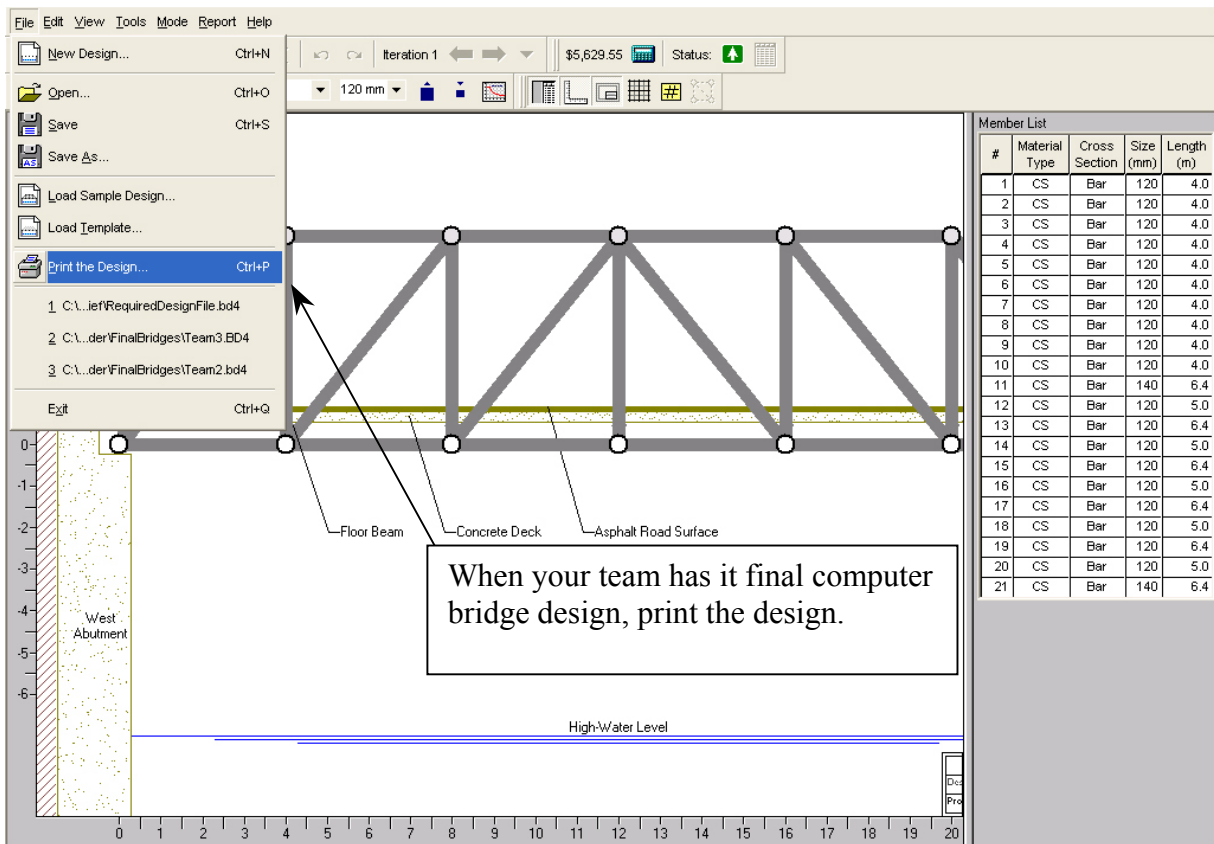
File Edit View Tools Mode Report Help

New Design... Ctrl+N
Open... Ctrl+O
Save Ctrl+S
Save As...
Load Sample Design...
Load Template...
Print the Design... Ctrl+P
1 C:\...ief\RequiredDesignFile.bd4
2 C:\...der\FinalBridges\Team3.BD4
3 C:\...der\FinalBridges\Team2.bd4
Exit Ctrl+Q

Iteration 1 $5,629.55 Status:

120 mm

Member List

| # | Material Type | Cross Section | Size (mm) | Length (m) |
|---|---|---|---|---|
| 1 | CS | Bar | 120 | 4.0 |
| 2 | CS | Bar | 120 | 4.0 |
| 3 | CS | Bar | 120 | 4.0 |
| 4 | CS | Bar | 120 | 4.0 |
| 5 | CS | Bar | 120 | 4.0 |
| 6 | CS | Bar | 120 | 4.0 |
| 7 | CS | Bar | 120 | 4.0 |
| 8 | CS | Bar | 120 | 4.0 |
| 9 | CS | Bar | 120 | 4.0 |
| 10 | CS | Bar | 120 | 4.0 |
| 11 | CS | Bar | 140 | 6.4 |
| 12 | CS | Bar | 120 | 5.0 |
| 13 | CS | Bar | 120 | 6.4 |
| 14 | CS | Bar | 120 | 5.0 |
| 15 | CS | Bar | 120 | 6.4 |
| 16 | CS | Bar | 120 | 5.0 |
| 17 | CS | Bar | 120 | 6.4 |
| 18 | CS | Bar | 120 | 5.0 |
| 19 | CS | Bar | 120 | 6.4 |
| 20 | CS | Bar | 120 | 5.0 |
| 21 | CS | Bar | 140 | 6.4 |

Floor Beam
Concrete Deck
Asphalt Road Surface

When your team has it final computer bridge design, print the design.

0 -1 -2 -3 -4 -5 -6

West Abutment

High-Water Level

De
Pro

0 1 2 3 4 5 6 7 8 9 10 11 12 13 14 15 16 17 18 19 20